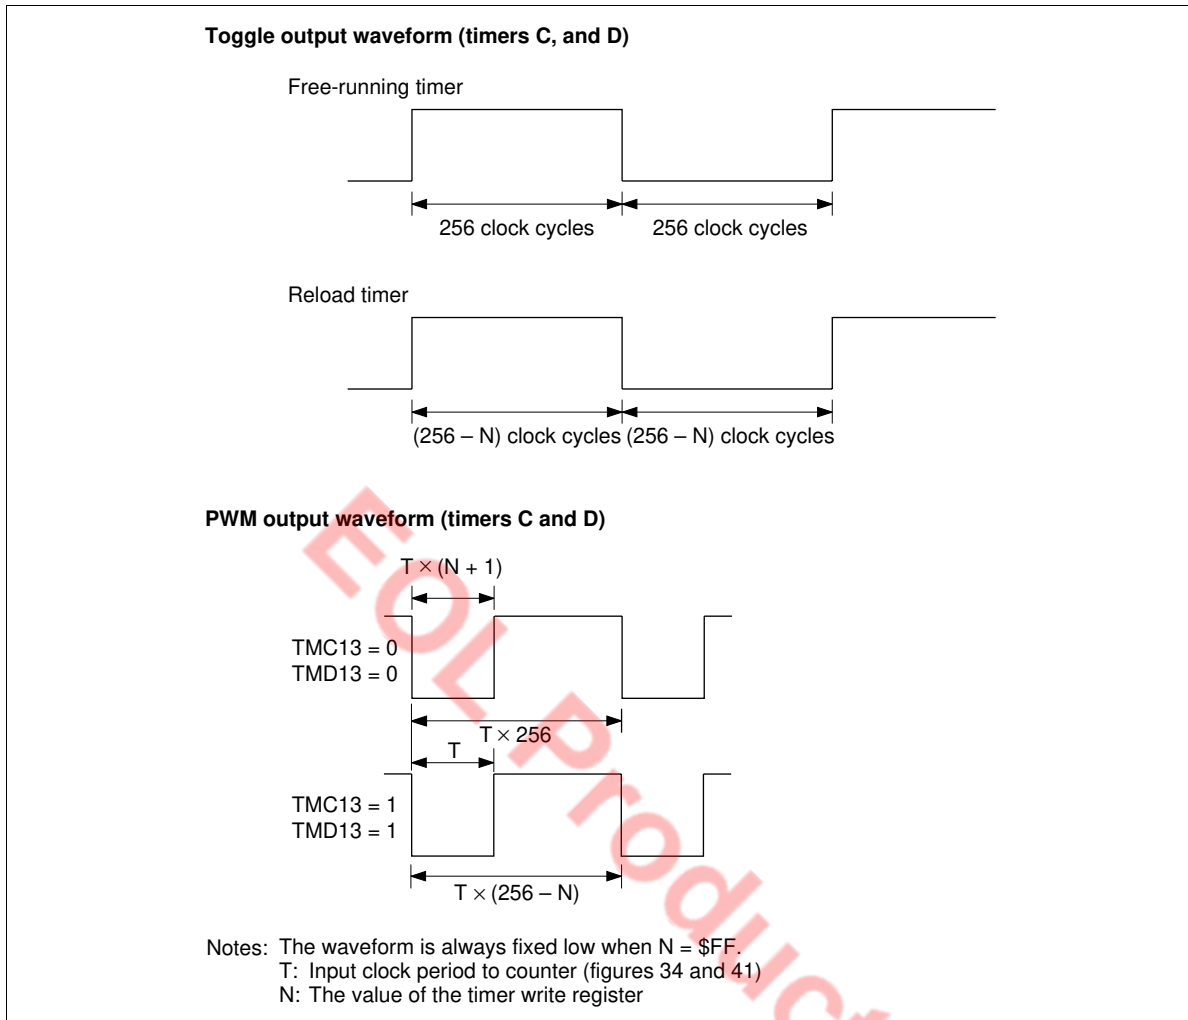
**Toggle output waveform (timers C, and D)**

Free-running timer

256 clock cycles 256 clock cycles

Reload timer

(256 – N) clock cycles (256 – N) clock cycles

**PWM output waveform (timers C and D)**

T × (N + 1)

TMC13 = 0
TMD13 = 0

T × 256

T

TMC13 = 1
TMD13 = 1

T × (256 – N)

Notes: The waveform is always fixed low when N = $FF.
T: Input clock period to counter (figures 34 and 41)
N: The value of the timer write register

EOL Product